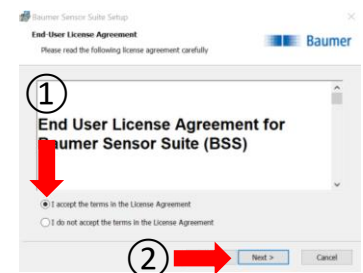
Baumer Sensor Suite Setup

End-User License Agreement

Please read the following license agreement carefully

Baumer

①

End User License Agreement for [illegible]aumer Sensor Suite (BSS)

I accept the terms in the License Agreement

I do not accept the terms in the License Agreement

②

Next >

Cancel